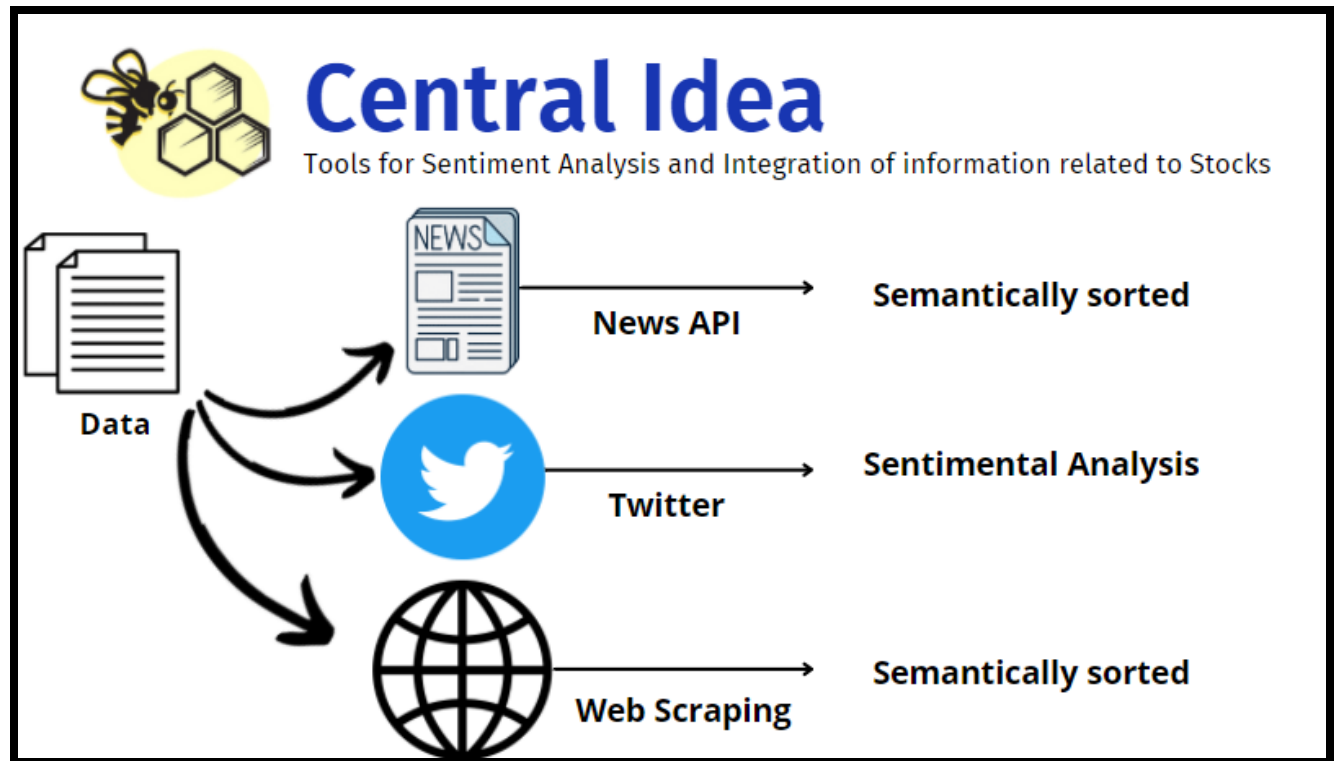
Central Idea

Tools for Sentiment Analysis and Integration of information related to Stocks

Data

NEWS

News API

Semantically sorted

Twitter

Sentimental Analysis

Web Scraping

Semantically sorted